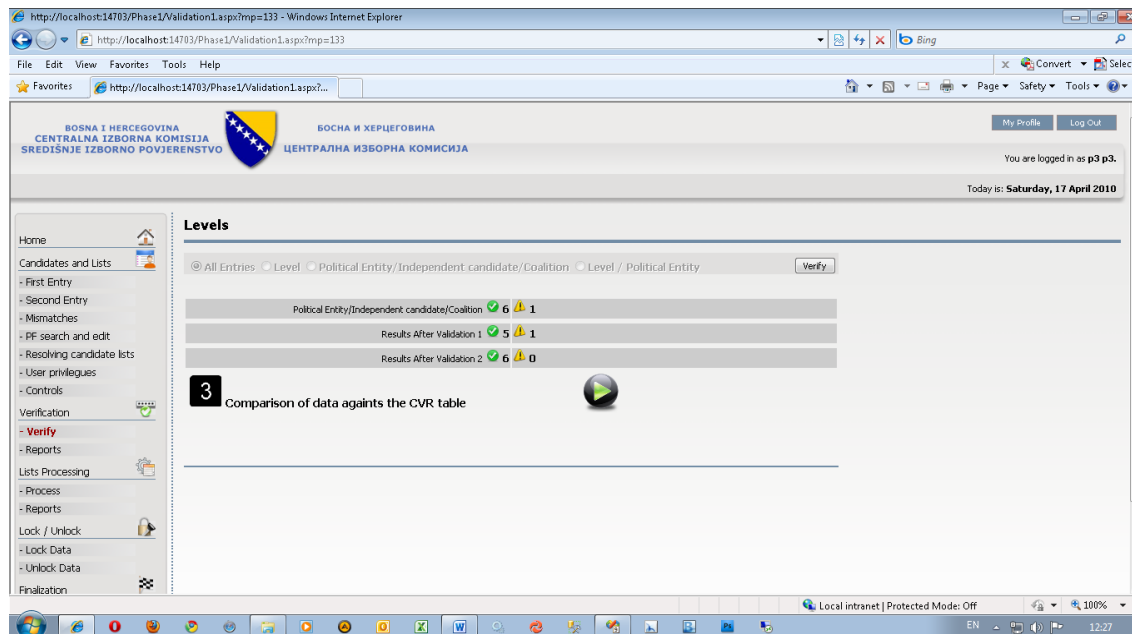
http://localhost:14703/Phase1/Validation1.aspx?mp=133 - Windows Internet Explorer

http://localhost:14703/Phase1/Validation1.aspx?mp=133

Bing

File Edit View Favorites Tools Help

Convert Selec

Favorites

http://localhost:14703/Phase1/Validation1.aspx?...

Page Safety Tools

BOSNA I HERCEGOVINA
CENTRALNA IZBORNA KOMISIJA
SREDIŠNJE IZBORNO POVJERENSTVO

БОСНА И ХЕРЦЕГОВИНА
ЦЕНТРАЛНА ИЗБОРНА КОМИСИЈА

My Profile Log Out

You are logged in as **p3 p3.**

Today is: **Saturday, 17 April 2010**

Home
Candidates and Lists
- First Entry
- Second Entry
- Mismatches
- PF search and edit
- Resolving candidate lists
- User privilegues
- Controls
Verification
- **Verify**
- Reports
Lists Processing
- Process
- Reports
Lock / Unlock
- Lock Data
- Unlock Data
Finalization

**Levels**

All Entries Level Political Entity/Independent candidate/Coalition Level / Political Entity

Verify

| | |
|---|---|
| Political Entity/Independent candidate/Coalition | 6 1 |
| Results After Validation 1 | 5 1 |
| Results After Validation 2 | 6 0 |

3 Comparison of data againts the CVR table

Local intranet | Protected Mode: Off

100%

EN

12:27